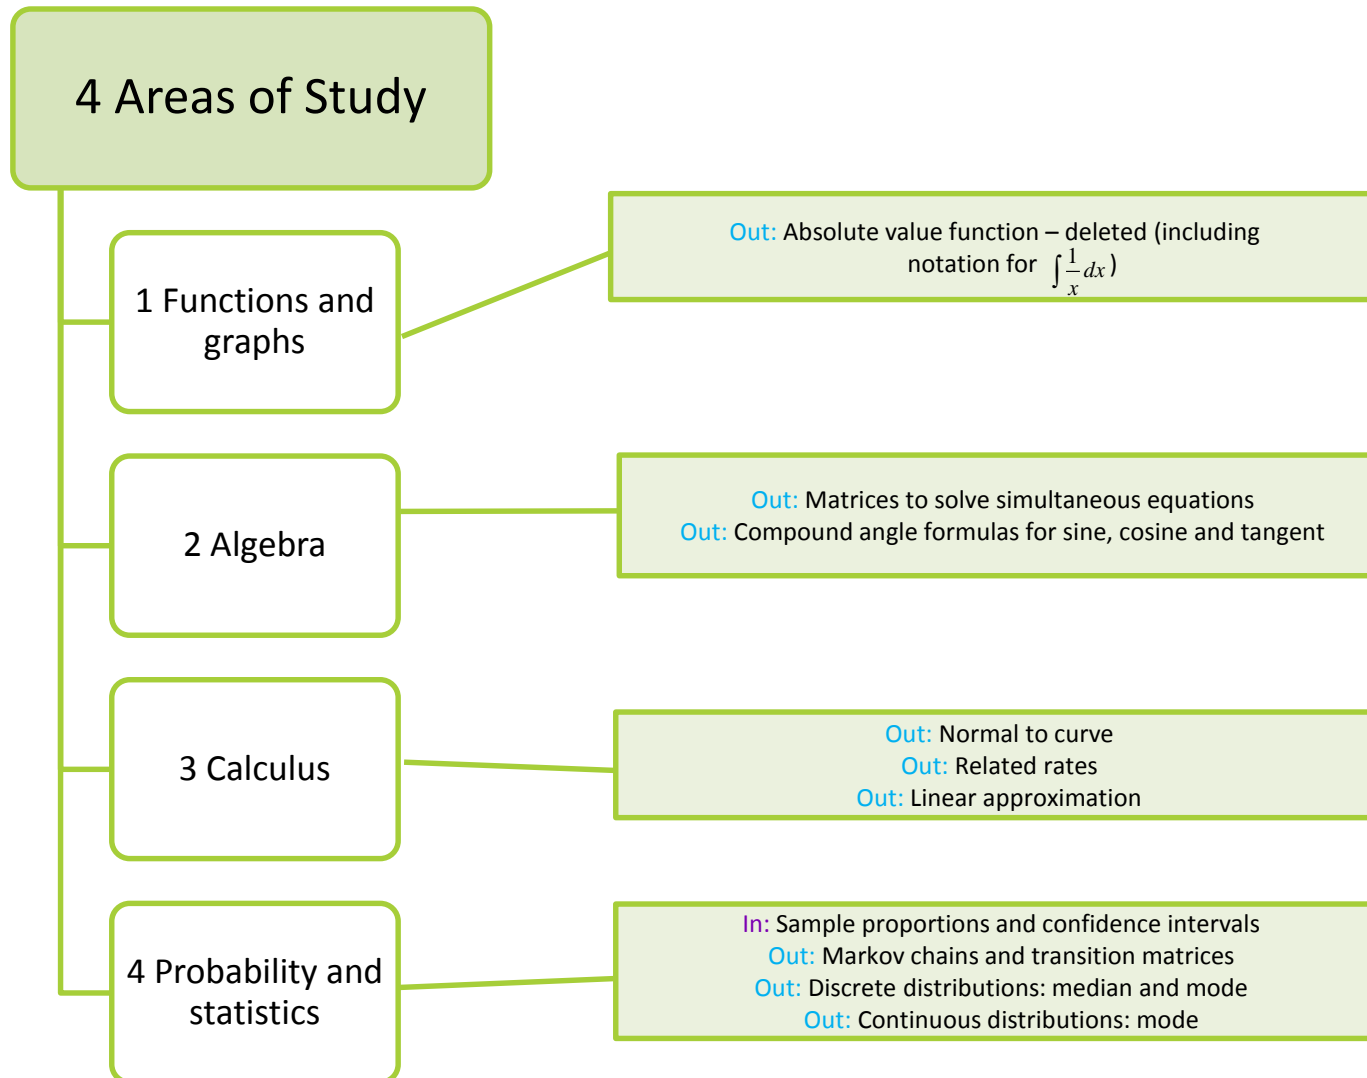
4 Areas of Study

1 Functions and graphs

Out: Absolute value function – deleted (including notation for $\int \frac{1}{x} dx$)

2 Algebra

Out: Matrices to solve simultaneous equations
Out: Compound angle formulas for sine, cosine and tangent

3 Calculus

Out: Normal to curve
Out: Related rates
Out: Linear approximation

4 Probability and statistics

In: Sample proportions and confidence intervals
Out: Markov chains and transition matrices
Out: Discrete distributions: median and mode
Out: Continuous distributions: mode